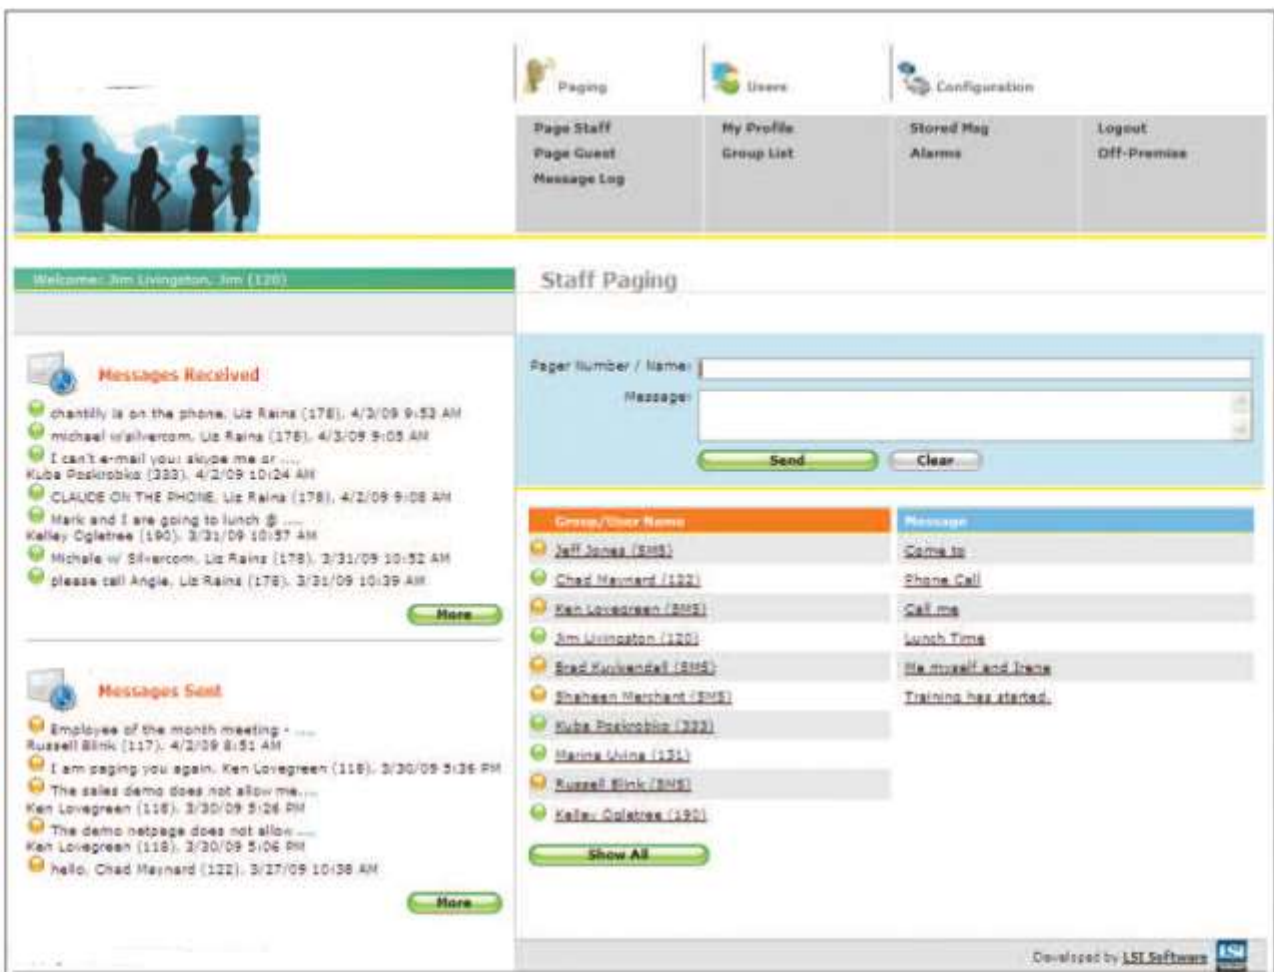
Paging
Users
Configuration

Page Staff
Page Guest
Message Log

My Profile
Group List

Stored Msg
Alarms

Logout
Off-Premise

Welcome: Jim Livingston, Jim (120)

Staff Paging

Messages Received

chantilly is on the phone. Liz Raina (178). 4/3/09 9:53 AM
michael w/silvercom. Liz Raina (178). 4/3/09 9:05 AM
I can't e-mail you; skype me or ....
Kuba Poskrobko (333). 4/2/09 10:24 AM
CLAUDE ON THE PHONE. Liz Raina (178). 4/2/09 9:08 AM
Mark and I are going to lunch @ ....
Kelley Ogletree (190). 3/31/09 10:57 AM
Michale w/ Silvercom. Liz Raina (178). 3/31/09 10:52 AM
please call Angie. Liz Raina (178). 3/31/09 10:39 AM

More

Messages Sent

Employee of the month meeting - ....
Russell Blink (117). 4/2/09 8:51 AM
I am paging you again. Ken Lovegreen (118). 3/30/09 5:36 PM
The sales demo does not allow me....
Ken Lovegreen (118). 3/30/09 5:26 PM
The demo netpage does not allow ....
Ken Lovegreen (118). 3/30/09 5:06 PM
hello. Chad Maynard (122). 3/27/09 10:38 AM

More

Pager Number / Name:
Message:

Send
Clear

| Group/User Name | Message |
|---|---|
| Jeff Jones (SMS) | Come to |
| Chad Maynard (122) | Phone Call |
| Ken Lovegreen (SMS) | Call me |
| Jim Livingston (120) | Lunch Time |
| Brad Kuykendall (SMS) | Me myself and Irene |
| Shaheen Merchant (SMS) | Training has started. |
| Kuba Poskrobko (333) | |
| Marina Living (131) | |
| Russell Blink (SMS) | |
| Kelley Ogletree (190) | |

Show All

Developed by LSI Software
LSI